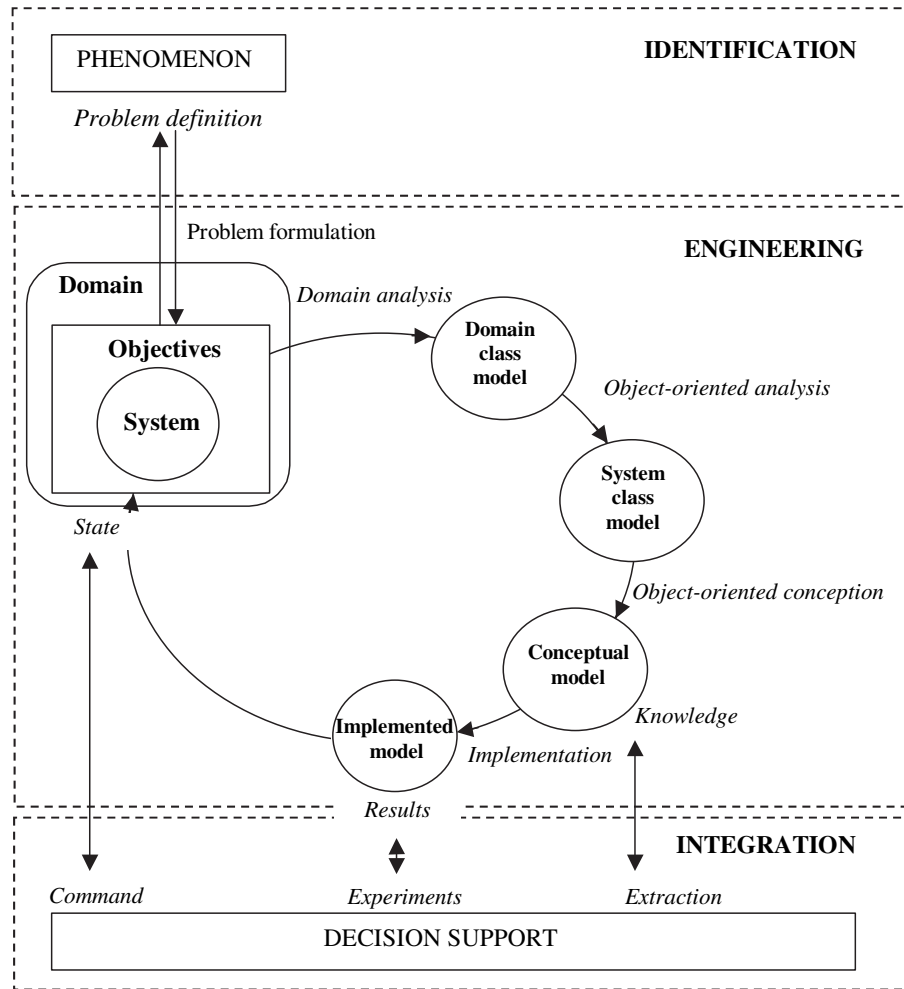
PHENOMENON

IDENTIFICATION

Problem definition

Problem formulation

ENGINEERING

Domain

Domain analysis

Objectives

System

Domain class model

Object-oriented analysis

System class model

State

Object-oriented conception

Conceptual model

Implemented model

Knowledge

Implementation

Results

INTEGRATION

Command

Experiments

Extraction

DECISION SUPPORT